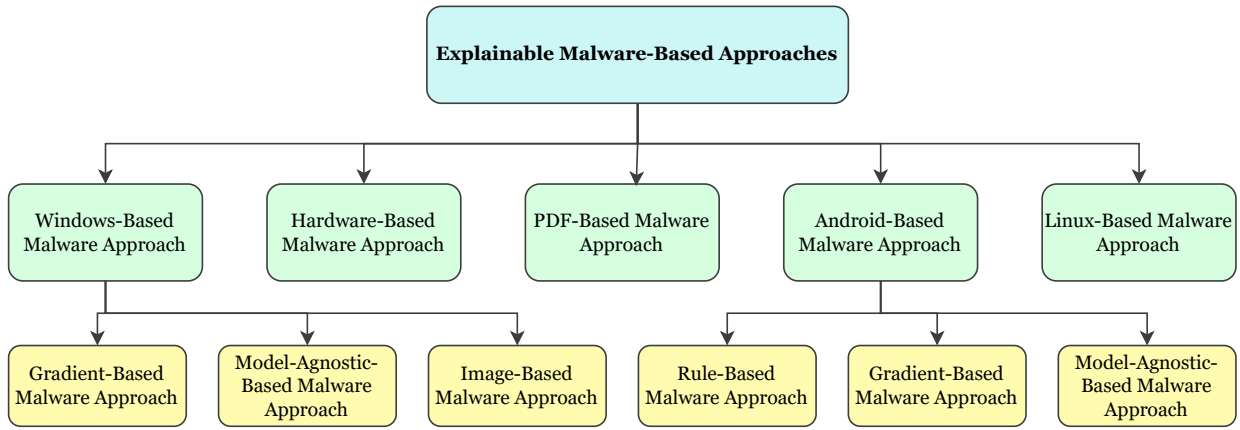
Explainable Malware-Based Approaches

Windows-Based Malware Approach

Hardware-Based Malware Approach

PDF-Based Malware Approach

Android-Based Malware Approach

Linux-Based Malware Approach

Gradient-Based Malware Approach

Model-Agnostic-Based Malware Approach

Image-Based Malware Approach

Rule-Based Malware Approach

Gradient-Based Malware Approach

Model-Agnostic-Based Malware Approach